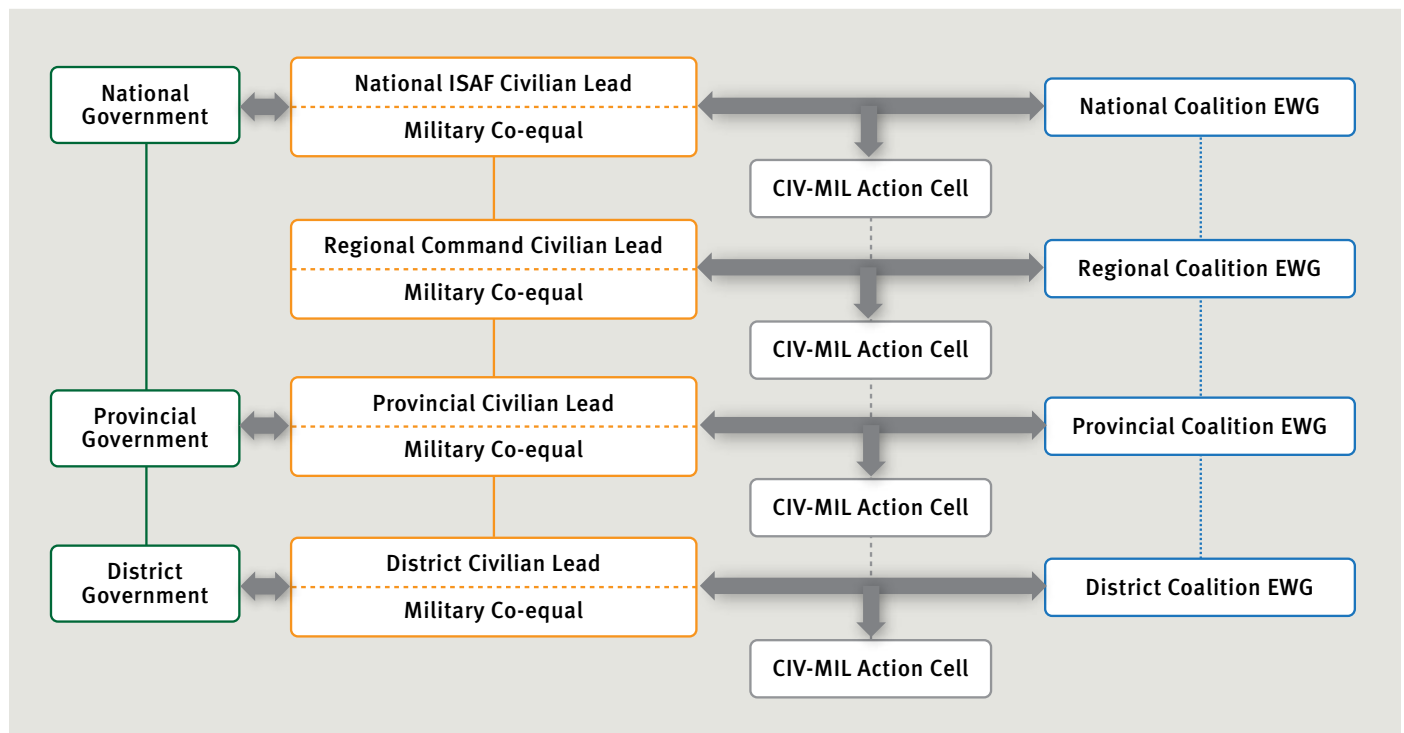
National Government

National ISAF Civilian Lead
Military Co-equal

National Coalition EWG

CIV-MIL Action Cell

Regional Command Civilian Lead
Military Co-equal

Regional Coalition EWG

CIV-MIL Action Cell

Provincial Government

Provincial Civilian Lead
Military Co-equal

Provincial Coalition EWG

CIV-MIL Action Cell

District Government

District Civilian Lead
Military Co-equal

District Coalition EWG

CIV-MIL Action Cell